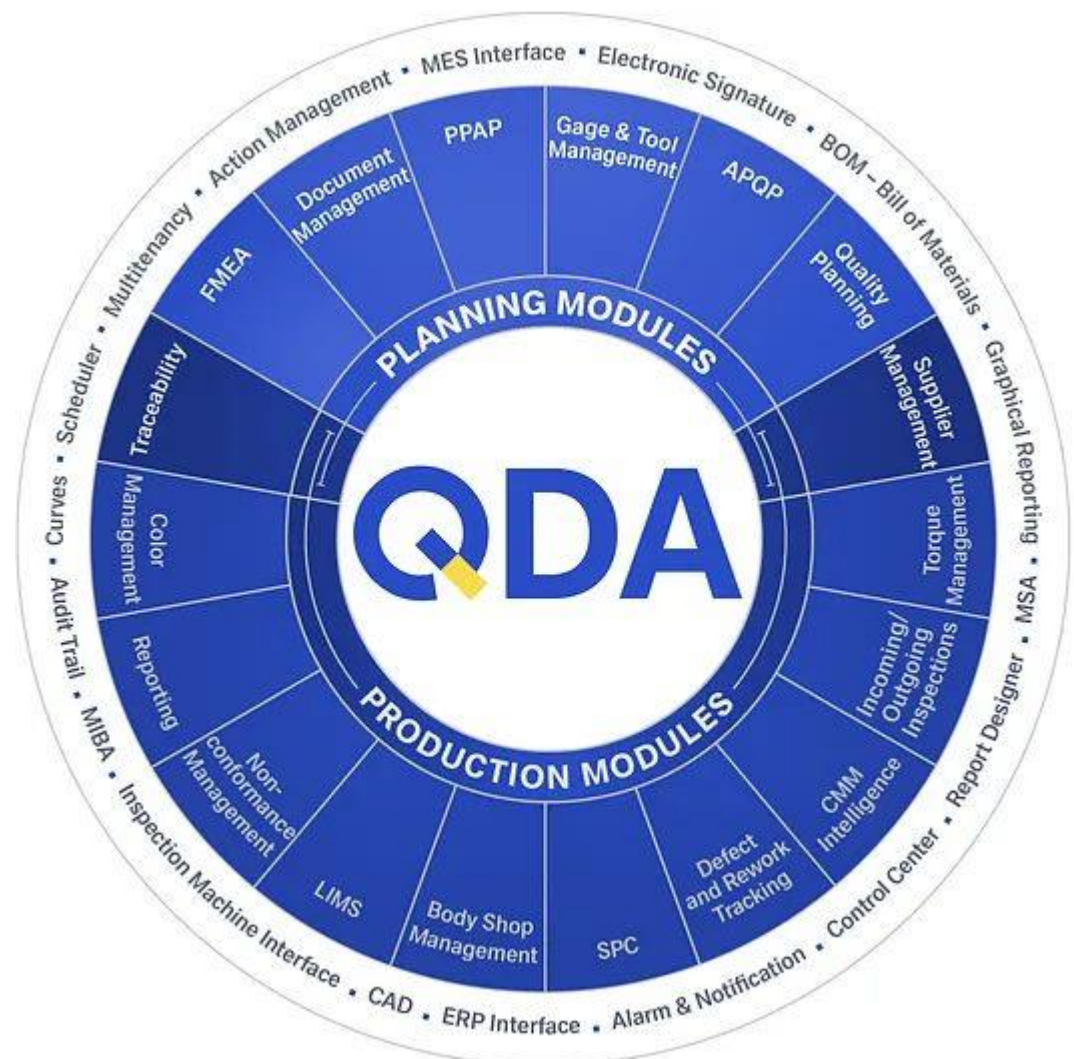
QDA

PLANNING MODULES

FMEA
Document Management
PPAP
Gage & Tool Management
APQP
Quality Planning
Supplier Management
Traceability

PRODUCTION MODULES

Color Management
Reporting
Non-conformance Management
LIMS
Body Shop Management
SPC
Defect and Rework Tracking
CMM Intelligence
Incoming/ Outgoing Inspections
Torque Management

MES Interface • Electronic Signature • BOM – Bill of Materials • Graphical Reporting • MSA • Report Designer • Control Center • Alarm & Notification • ERP Interface • CAD • Inspection Machine Interface • MIBA • Audit Trail • Curves • Scheduler • Multitenancy • Action Management •